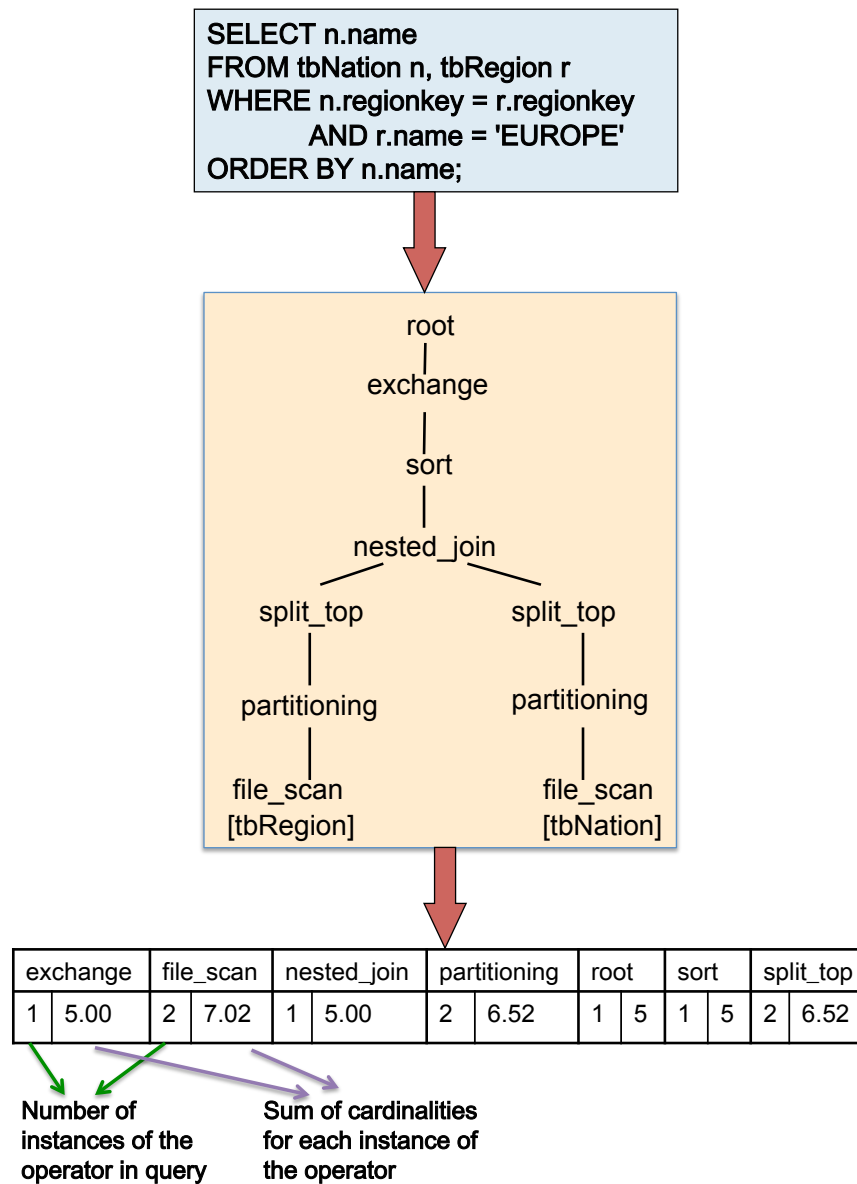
SELECT n.name
FROM tbNation n, tbRegion r
WHERE n.regionkey = r.regionkey
AND r.name = 'EUROPE'
ORDER BY n.name;

root
exchange
sort
nested_join
split_top
split_top
partitioning
partitioning
file_scan
[tbRegion]
file_scan
[tbNation]

| exchange | | file_scan | | nested_join | | partitioning | | root | | sort | | split_top | |
|---|---|---|---|---|---|---|---|---|---|---|---|---|---|
| 1 | 5.00 | 2 | 7.02 | 1 | 5.00 | 2 | 6.52 | 1 | 5 | 1 | 5 | 2 | 6.52 |

Number of instances of the operator in query

Sum of cardinalities for each instance of the operator